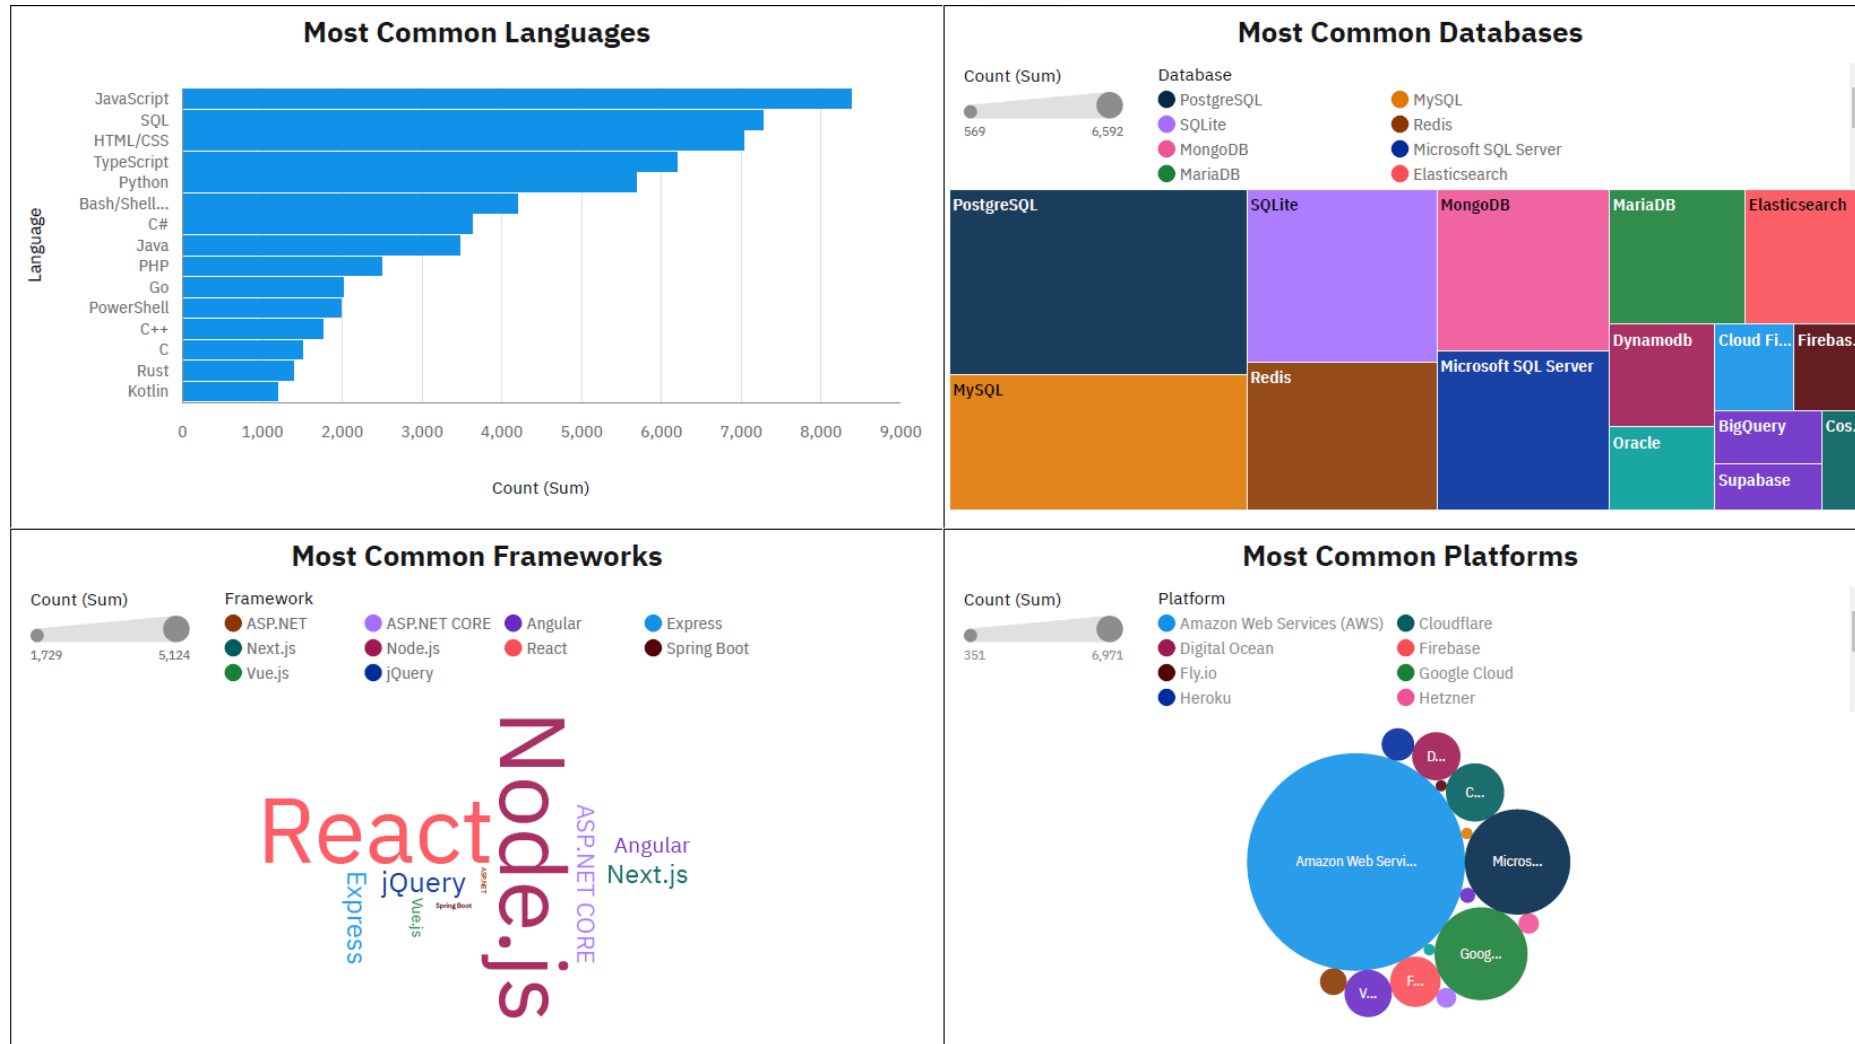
Most Common Languages

Language

JavaScript
SQL
HTML/CSS
TypeScript
Python
Bash/Shell...
C#
Java
PHP
Go
PowerShell
C++
C
Rust
Kotlin

0 1,000 2,000 3,000 4,000 5,000 6,000 7,000 8,000 9,000

Count (Sum)

Most Common Databases

Count (Sum)
569 6,592

Database
PostgreSQL
SQLite
MongoDB
MariaDB
MySQL
Redis
Microsoft SQL Server
Elasticsearch

PostgreSQL
SQLite
MongoDB
MariaDB
Elasticsearch
Dynamodb
Cloud Fi...
Firebas.
MySQL
Redis
Microsoft SQL Server
BigQuery
Cos.
Oracle
Supabase

Most Common Frameworks

Count (Sum)
1,729 5,124

Framework
ASP.NET
Next.js
Vue.js
ASP.NET CORE
Node.js
jQuery
Angular
React
Express
Spring Boot

React
Node.js
ASP.NET CORE
Angular
Next.js
jQuery
Express
Vue.js
ASP.NET
Spring Boot

Most Common Platforms

Count (Sum)
351 6,971

Platform
Amazon Web Services (AWS)
Digital Ocean
Fly.io
Heroku
Cloudflare
Firebase
Google Cloud
Hetzner

D...
C...
Amazon Web Servi...
Micros...
Goog...
F...
V...